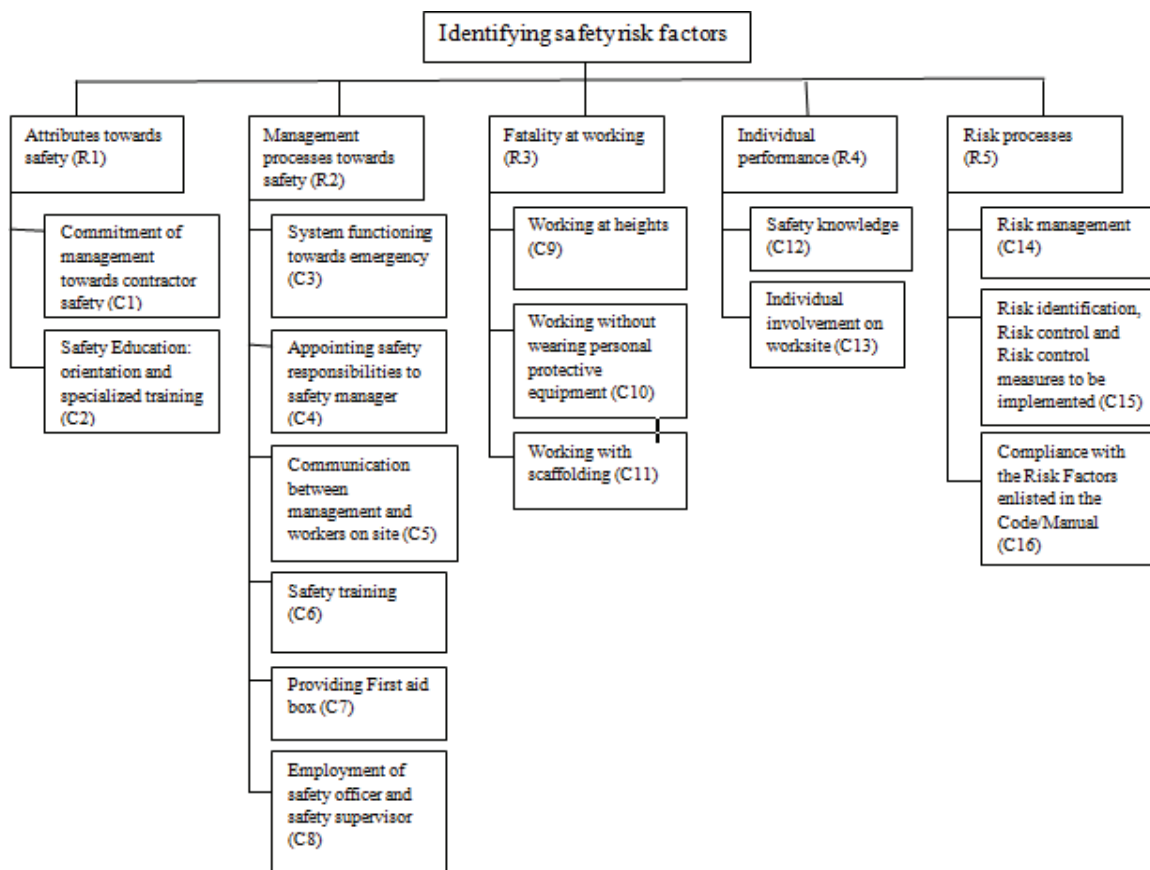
Identifying safetyrisk factors

Attributes towards safety (R1)

Commitment of management towards contractor safety (C1)

Safety Education: orientation and specialized training (C2)

Management processes towards safety (R2)

System functioning towards emergency (C3)

Appointing safety responsibilities to safety manager (C4)

Communication between management and workers on site (C5)

Safety training (C6)

Providing First aid box (C7)

Employment of safety officer and safety supervisor (C8)

Fatality at working (R3)

Working at heights (C9)

Working without wearing personal protective equipment (C10)

Working with scaffolding (C11)

Individual performance (R4)

Safety knowledge (C12)

Individual involvement on worksite (C13)

Risk processes (R5)

Risk management (C14)

Risk identification, Risk control and Risk control measures to be implemented (C15)

Compliance with the Risk Factors enlisted in the Code/Manual (C16)